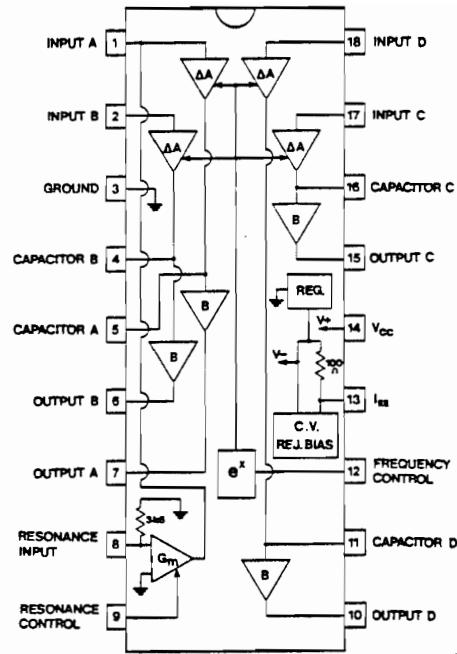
INPUT A 1
INPUT B 2
GROUND 3
CAPACITOR B 4
CAPACITOR A 5
OUTPUT B 6
OUTPUT A 7
RESONANCE INPUT 8
RESONANCE CONTROL 9
18 INPUT D
17 INPUT C
16 CAPACITOR C
15 OUTPUT C
14 $V_{CC}$
13 $I_{EE}$
12 FREQUENCY CONTROL
11 CAPACITOR D
10 OUTPUT D

$\Delta A$
$\Delta A$
$\Delta A$
$\Delta A$
B
B
B
B
REG.
V+
V−
100
C.V. REJ. BIAS
$e^x$
3k6
$G_m$